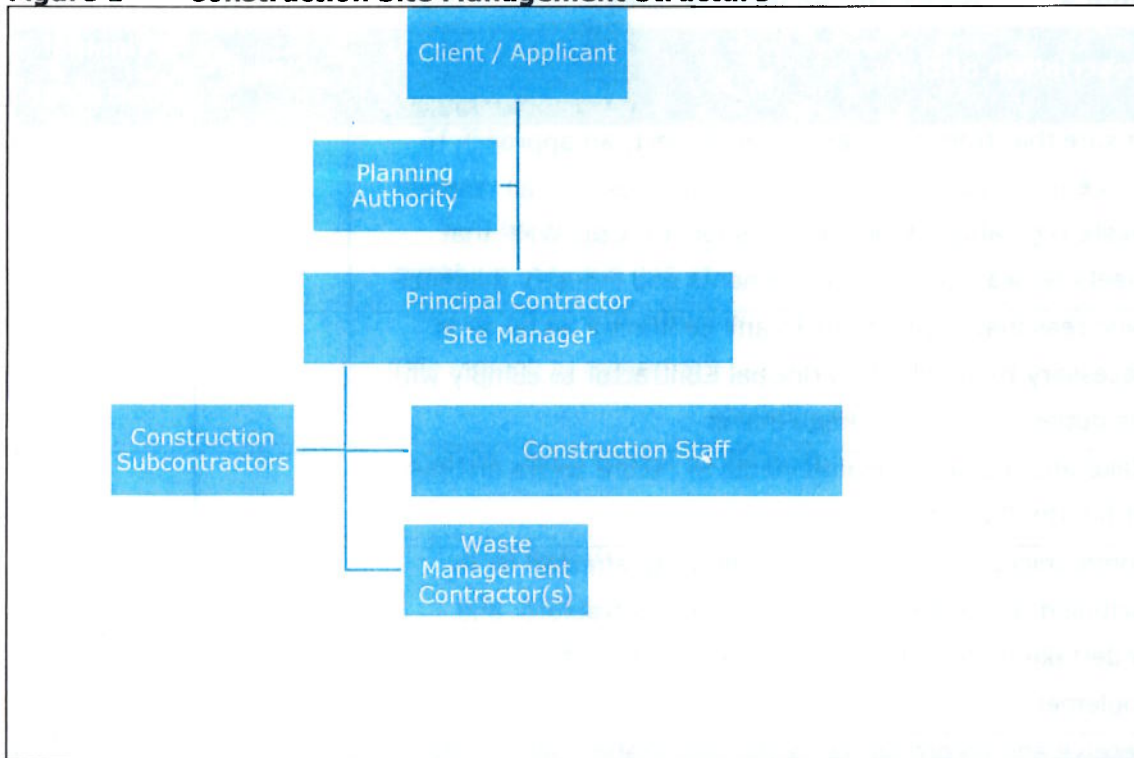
Figure 1 Construction Site Management Structure

Client / Applicant

Planning Authority

Principal Contractor Site Manager

Construction Subcontractors

Construction Staff

Waste Management Contractor(s)